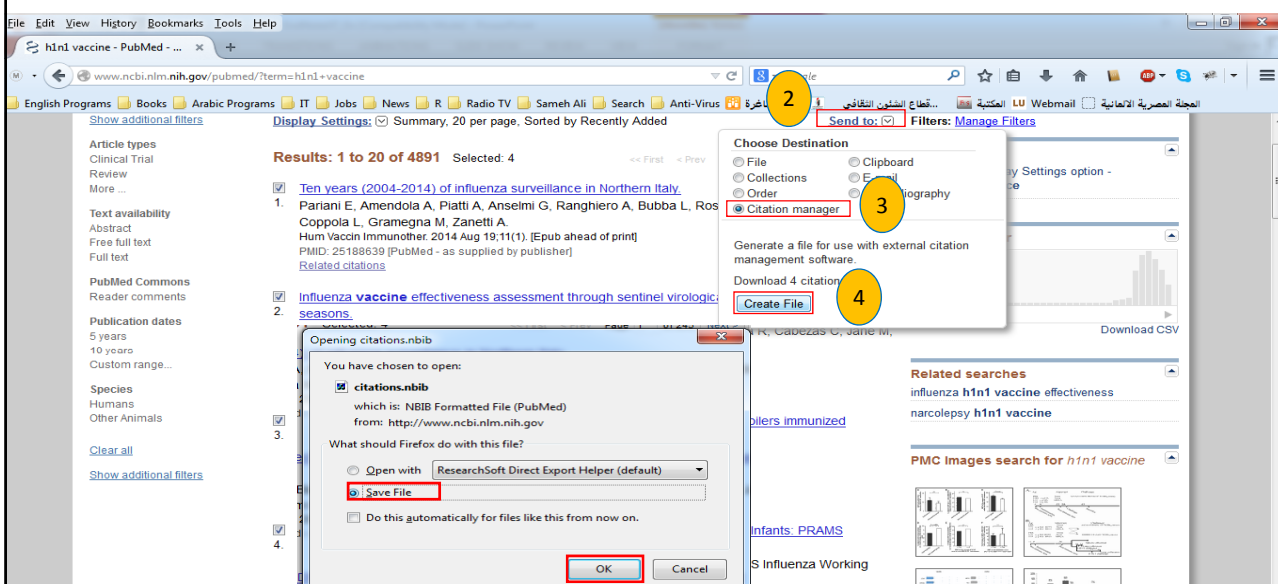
File Edit View History Bookmarks Tools Help

h1n1 vaccine - PubMed - ...

www.ncbi.nlm.nih.gov/pubmed/?term=h1n1+vaccine

English Programs Books Arabic Programs IT Jobs News R Radio TV Sameh Ali Search Anti-Virus قاهرة قطاع الشئون الثقافي.. المكتبة LU Webmail المجلة المصرية الالمانية

Show additional filters

Article types
Clinical Trial
Review
More ...

Text availability
Abstract
Free full text
Full text

PubMed Commons
Reader comments

Publication dates
5 years
10 years
Custom range...

Species
Humans
Other Animals

Clear all

Show additional filters

Display Settings: Summary, 20 per page, Sorted by Recently Added

Send to: Filters: Manage Filters

Results: 1 to 20 of 4891 Selected: 4

<< First < Prev

1. Ten years (2004-2014) of influenza surveillance in Northern Italy.
Pariani E, Amendola A, Piatti A, Anselmi G, Ranghiero A, Bubba L, Ros
Coppola L, Gramegna M, Zanetti A.
Hum Vaccin Immunother. 2014 Aug 19;11(1). [Epub ahead of print]
PMID: 25188639 [PubMed - as supplied by publisher]
Related citations

2. Influenza vaccine effectiveness assessment through sentinel virologic
seasons.

3.

4.

Choose Destination
File
Collections
Order
Clipboard
E-mail
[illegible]liography
Citation manager

Generate a file for use with external citation management software.

Download 4 citation

Create File

2

3

4

y Settings option -
ce

Download CSV

Related searches
influenza h1n1 vaccine effectiveness
narcolepsy h1n1 vaccine

PMC Images search for h1n1 vaccine

R, Cabezas C, Jane M,

oilers immunized

Infants: PRAMS

S Influenza Working

Opening citations.nbib

You have chosen to open:
citations.nbib
which is: NBIB Formatted File (PubMed)
from: http://www.ncbi.nlm.nih.gov

What should Firefox do with this file?
Open with ResearchSoft Direct Export Helper (default)
Save File
Do this automatically for files like this from now on.

OK Cancel